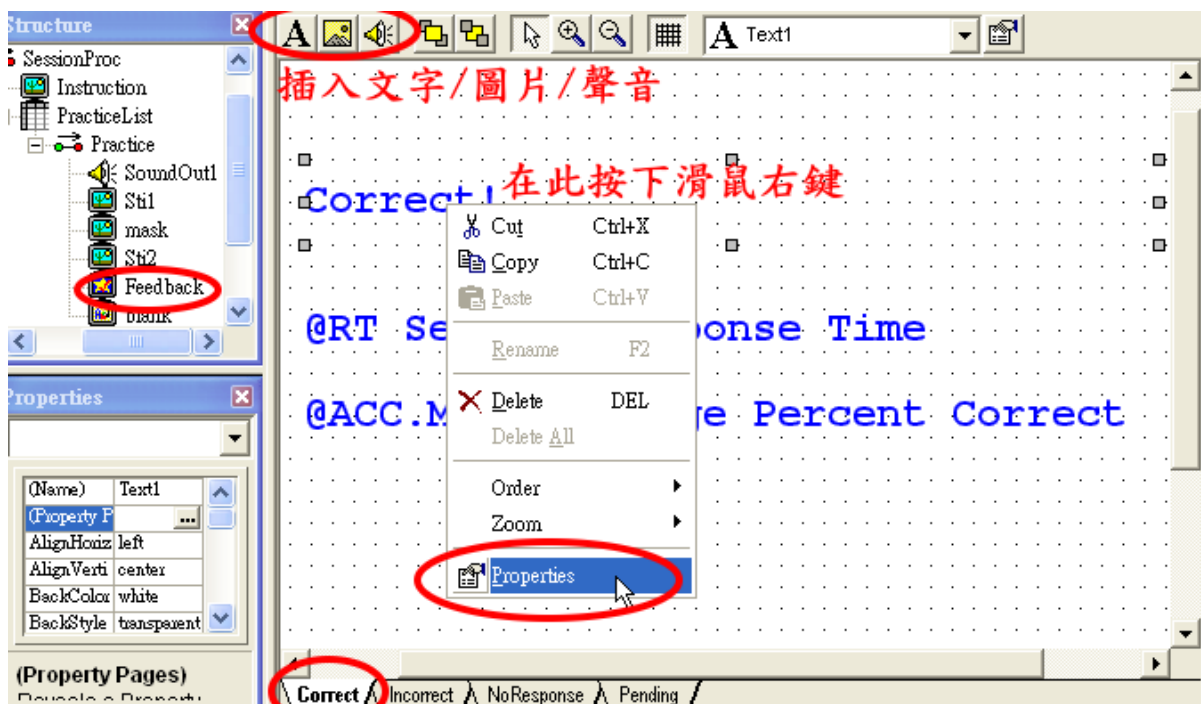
Structure

SessionProc
Instruction
PracticeList
Practice
SoundOut1
Sti1
mask
Sti2
Feedback
blank

Properties

| (Name) | Text1 |
|---|---|
| (Property P | ... |
| AlignHoriz | left |
| AlignVerti | center |
| BackColor | white |
| BackStyle | transparent |

(Property Pages)
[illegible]

Text1

插入文字/圖片/聲音

在此按下滑鼠右鍵

Correct!

@RT Se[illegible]ponse Time

@ACC.M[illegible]ge Percent Correct

Cut Ctrl+X
Copy Ctrl+C
Paste Ctrl+V
Rename F2
Delete DEL
Delete All
Order
Zoom
Properties

Correct | Incorrect | NoResponse | Pending